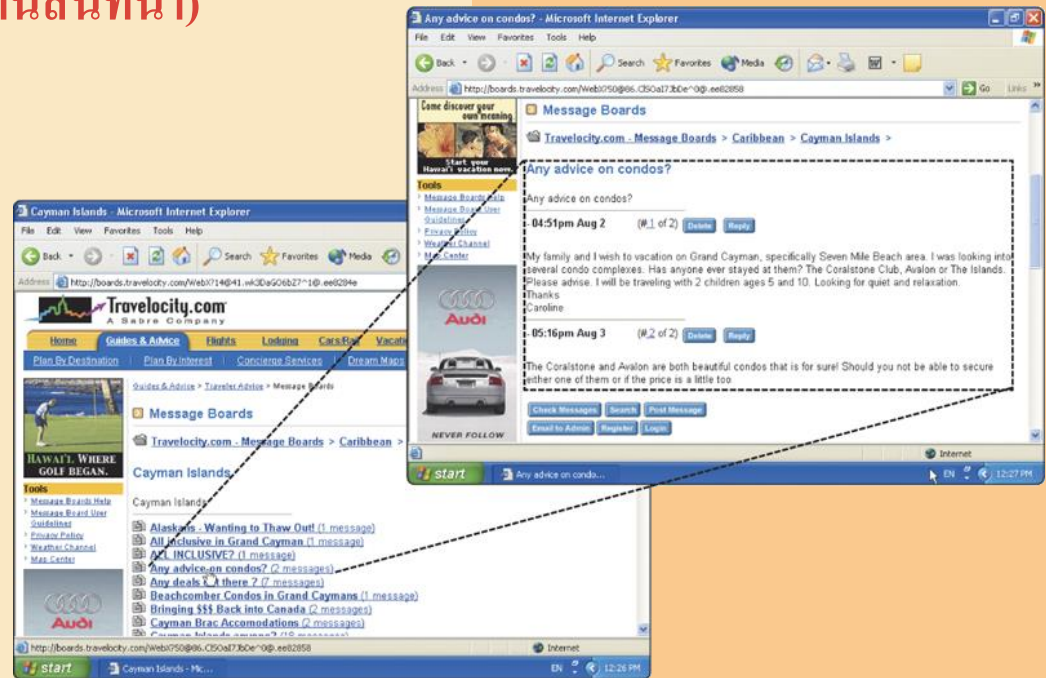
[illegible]

Any advice on condos? - Microsoft Internet Explorer

File Edit View Favorites Tools Help

Back Search Favorites Media

Address http://boards.travelocity.com/WebX?50@86.CI5Oa17bDe^0@.ee82858

Go Links

Come discover your own meaning

Start your Hawai'i vacation now.

Tools

Message Boards Help

Message Board User Guidelines

Privacy Policy

Weather Channel

Map Center

Audi

NEVER FOLLOW

Message Boards

Travelocity.com - Message Boards > Caribbean > Cayman Islands >

Any advice on condos?

Any advice on condos?

- 04:51pm Aug 2 (#1 of 2) Delete Reply

My family and I wish to vacation on Grand Cayman, specifically Seven Mile Beach area. I was looking into several condo complexes. Has anyone ever stayed at them? The Coralstone Club, Avalon or The Islands. Please advise. I will be traveling with 2 children ages 5 and 10. Looking for quiet and relaxation.
Thanks
Caroline

- 05:16pm Aug 3 (#2 of 2) Delete Reply

The Coralstone and Avalon are both beautiful condos that is for sure! Should you not be able to secure either one of them or if the price is a little too

Check Messages Search Post Message

Email to Admin Register Login

Internet

start Any advice on condo...

EN 12:27 PM

Cayman Islands - Microsoft Internet Explorer

File Edit View Favorites Tools Help

Back Search Favorites Media

Address http://boards.travelocity.com/WebX?14@41.wk3DaGO6bZ7^1@.ee8284e

Travelocity.com

A Sabre Company

Home Guides & Advice Flights Lodging Cars/Rail Vacati

Plan By Destination Plan By Interest Concierge Services Dream Maps

Guides & Advice > Traveler Advice > Message Boards

HAWAI'I. WHERE GOLF BEGAN.

Tools

Message Boards Help

Message Board User Guidelines

Privacy Policy

Weather Channel

Map Center

Audi

Message Boards

Travelocity.com - Message Boards > Caribbean >

Cayman Islands

Cayman Islands

Alaskans - Wanting to Thaw Out! (1 message)

All Inclusive in Grand Cayman (1 message)

ALL INCLUSIVE? (1 message)

Any advice on condos? (2 messages)

Any deals out there ? (7 messages)

Beachcomber Condos in Grand Caymans (1 message)

Bringing $$$ Back into Canada (2 messages)

Cayman Brac Accomodations (2 messages)

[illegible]

http://boards.travelocity.com/WebX?50@86.CI5Oa17bDe^0@.ee82858

Internet

start Cayman Islands - Mic...

EN 12:26 PM